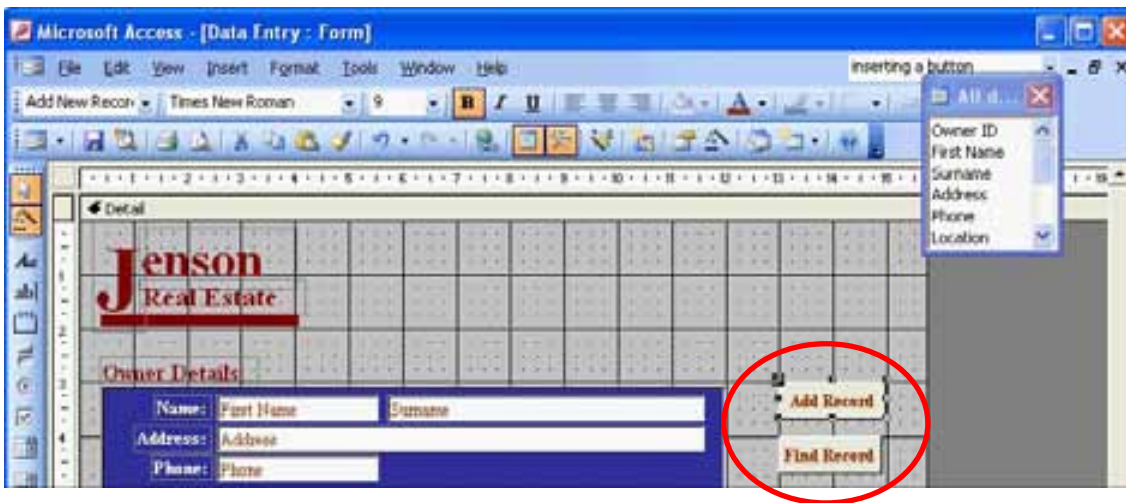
Microsoft Access - [Data Entry : Form]

File Edit View Insert Format Tools Window Help

inserting a button

Add New Recor Times New Roman 9 B I U

All d...

Owner ID
First Name
Surname
Address
Phone
Location

Detail

Jenson
Real Estate

Owner Details

Name: First Name Surname
Address: Address
Phone: Phone

Add Record

Find Record